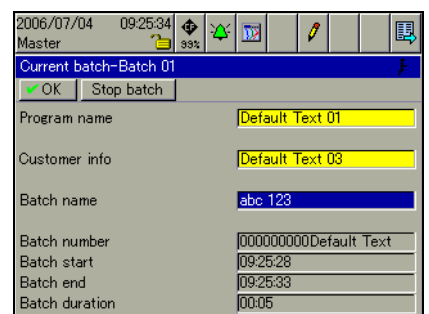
2006/07/04 09:25:34
Master
99%

Current batch-Batch 01

OK | Stop batch

| | |
|---|---|
| Program name | Default Text 01 |
| Customer info | Default Text 03 |
| Batch name | abc 123 |
| Batch number | 000000000Default Text |
| Batch start | 09:25:28 |
| Batch end | 09:25:33 |
| Batch duration | 00:05 |